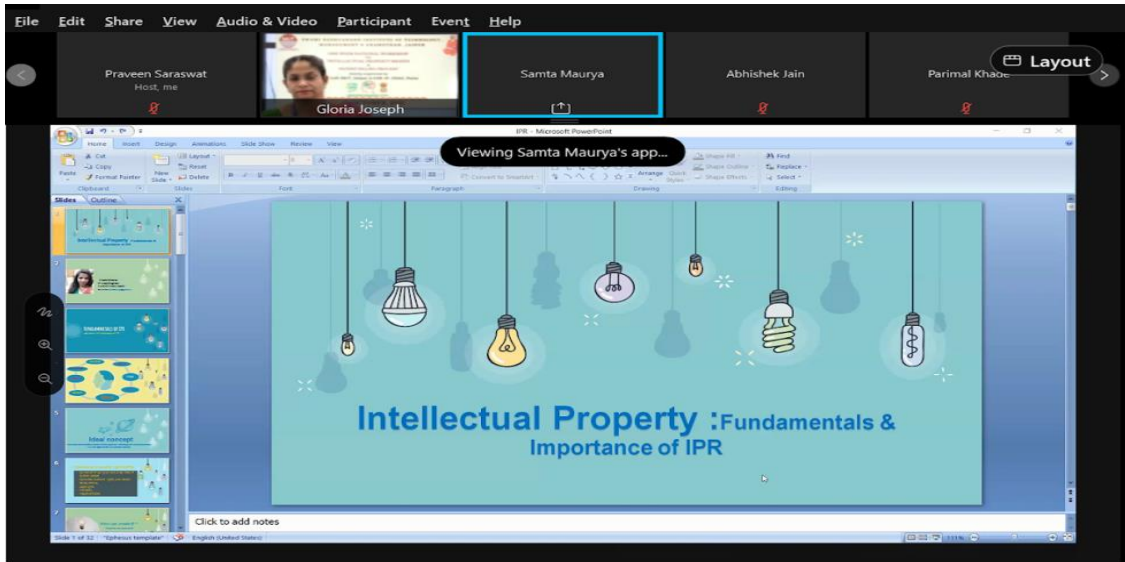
File Edit Share View Audio & Video Participant Event Help

Praveen Saraswat
Host, me

Gloria Joseph

Samta Maurya

Abhishek Jain

Parimal Khade

Layout

IPR - Microsoft PowerPoint

Home Insert Design Animations Slide Show Review View

Cut
Copy
Format Painter
Paste
Clipboard
New Slide
Layout
Reset
Delete
Slides
Font
Paragraph
Convert to SmartArt
Drawing
Arrange
Quick Styles
Shape Fill
Shape Outline
Shape Effects
Find
Replace
Select
Editing

Viewing Samta Maurya's app...

Slides Outline

Intellectual Property :Fundamentals & Importance of IPR

Ideal concept

Intellectual Property :Fundamentals & Importance of IPR

Click to add notes

Slide 1 of 32 "Ephesus template" English (United States)